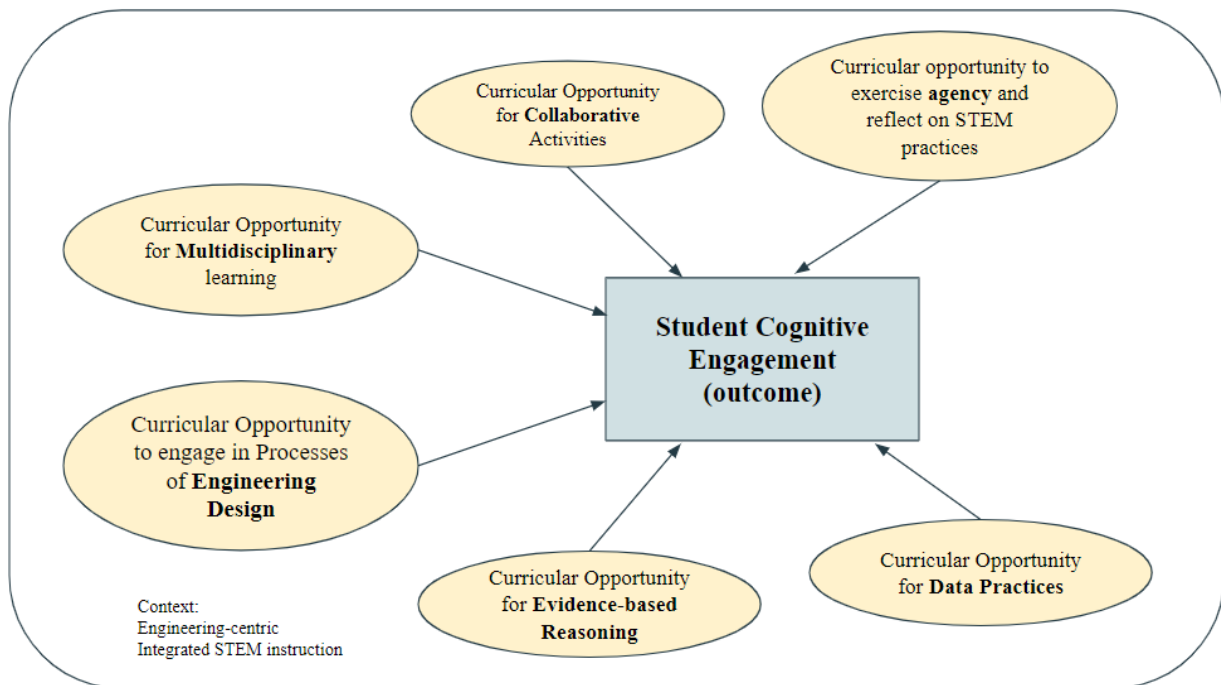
Curricular Opportunity for **Collaborative** Activities

Curricular opportunity to exercise **agency** and reflect on STEM practices

Curricular Opportunity for **Multidisciplinary** learning

**Student Cognitive Engagement (outcome)**

Curricular Opportunity to engage in Processes of **Engineering Design**

Curricular Opportunity for **Evidence-based Reasoning**

Curricular Opportunity for **Data Practices**

Context:
Engineering-centric
Integrated STEM instruction